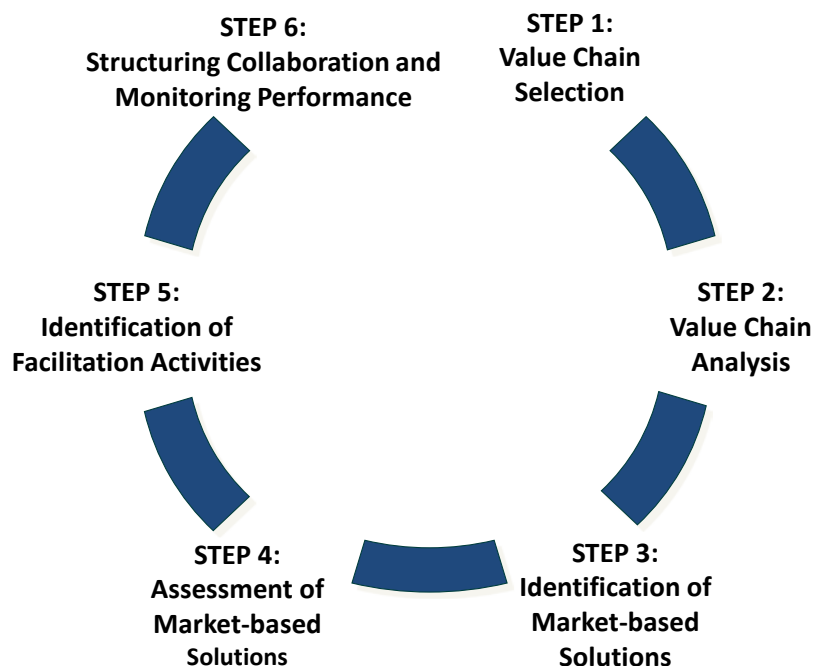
STEP 1:
Value Chain
Selection

STEP 2:
Value Chain
Analysis

STEP 3:
Identification of
Market-based
Solutions

STEP 4:
Assessment of
Market-based
Solutions

STEP 5:
Identification of
Facilitation Activities

STEP 6:
Structuring Collaboration and
Monitoring Performance